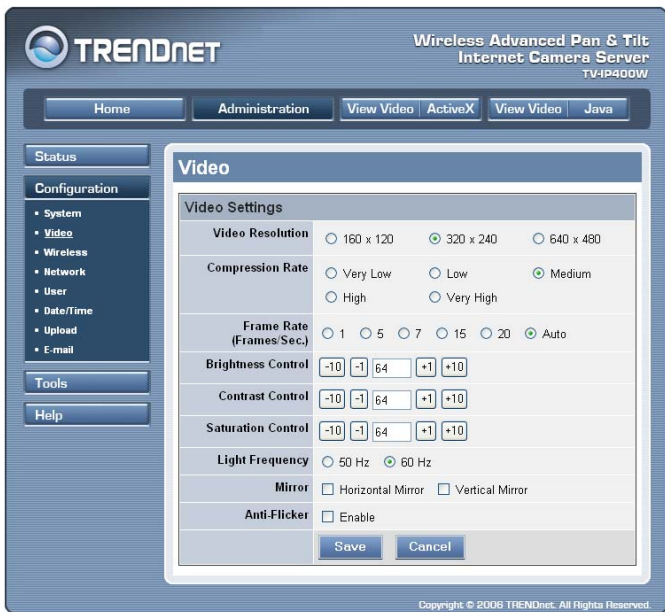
TRENDNET

Wireless Advanced Pan & Tilt Internet Camera Server
TV-IP400W

Home | Administration | View Video ActiveX | View Video Java

Status

Configuration
• System
• Video
• Wireless
• Network
• User
• Date/Time
• Upload
• E-mail

Tools

Help

Video

Video Settings

| | |
|---|---|
| Video Resolution | ○ 160 x 120 ⊙ 320 x 240 ○ 640 x 480 |
| Compression Rate | ○ Very Low ○ Low ⊙ Medium ○ High ○ Very High |
| Frame Rate (Frames/Sec.) | ○ 1 ○ 5 ○ 7 ○ 15 ○ 20 ⊙ Auto |
| Brightness Control | -10 -1 64 +1 +10 |
| Contrast Control | -10 -1 64 +1 +10 |
| Saturation Control | -10 -1 64 +1 +10 |
| Light Frequency | ○ 50 Hz ⊙ 60 Hz |
| Mirror | ☐ Horizontal Mirror ☐ Vertical Mirror |
| Anti-Flicker | ☐ Enable |
| | Save Cancel |

Copyright © 2006 TRENDnet. All Rights Reserved.